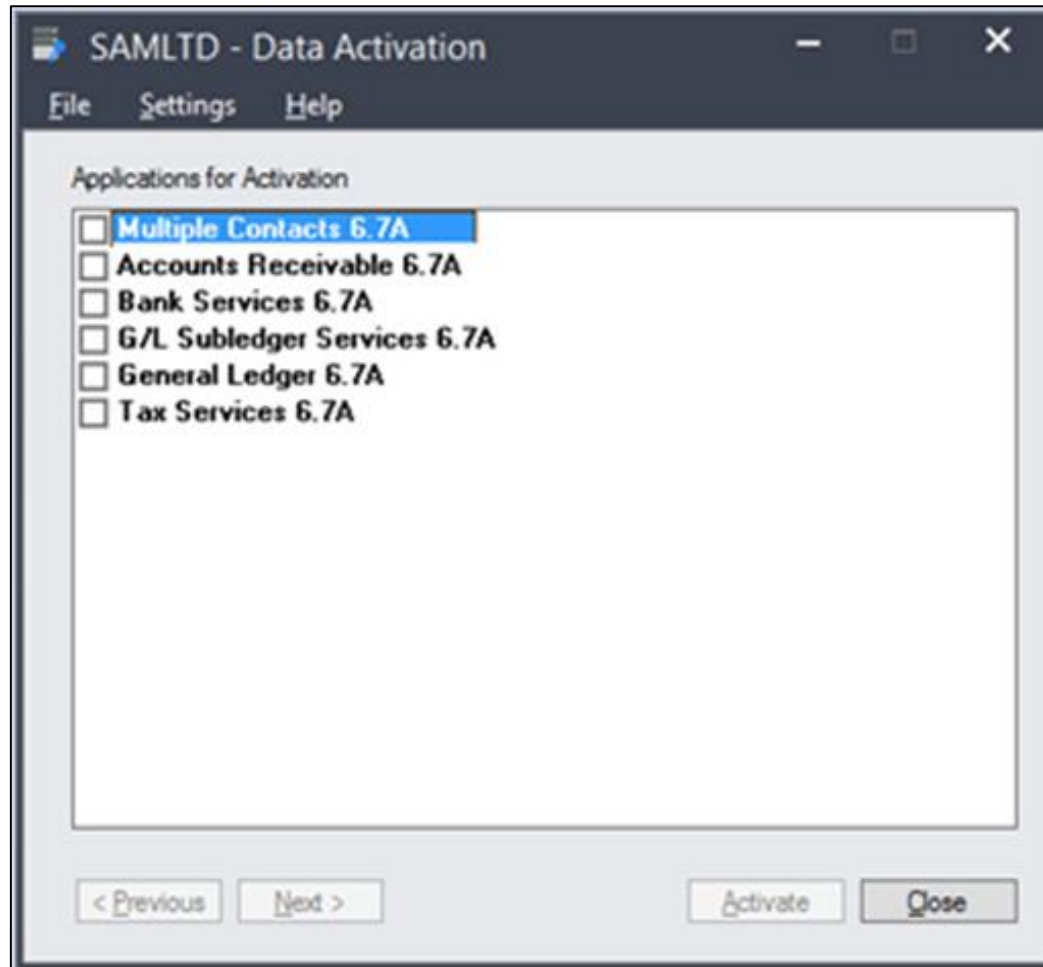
SAMLTD - Data Activation

File Settings Help

Applications for Activation

Multiple Contacts 6.7A
Accounts Receivable 6.7A
Bank Services 6.7A
G/L Subledger Services 6.7A
General Ledger 6.7A
Tax Services 6.7A

< Previous Next > Activate Close